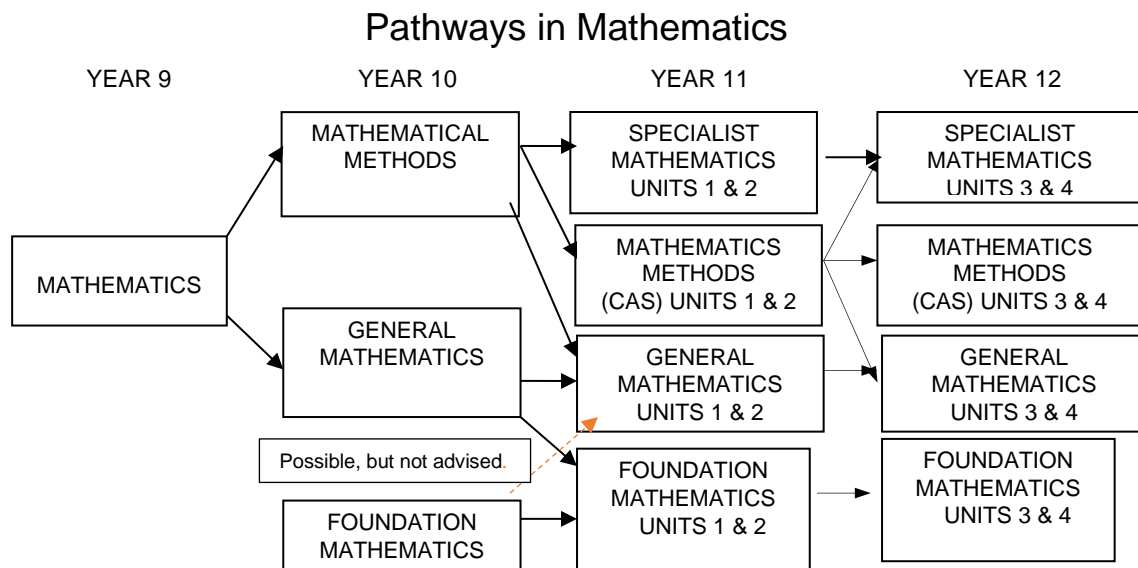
Pathways in Mathematics

YEAR 9

YEAR 10

YEAR 11

YEAR 12

MATHEMATICAL METHODS

SPECIALIST MATHEMATICS UNITS 1 & 2

SPECIALIST MATHEMATICS UNITS 3 & 4

MATHEMATICS

MATHEMATICS METHODS (CAS) UNITS 1 & 2

MATHEMATICS METHODS (CAS) UNITS 3 & 4

GENERAL MATHEMATICS

GENERAL MATHEMATICS UNITS 1 & 2

GENERAL MATHEMATICS UNITS 3 & 4

Possible, but not advised.

FOUNDATION MATHEMATICS

FOUNDATION MATHEMATICS UNITS 1 & 2

FOUNDATION MATHEMATICS UNITS 3 & 4